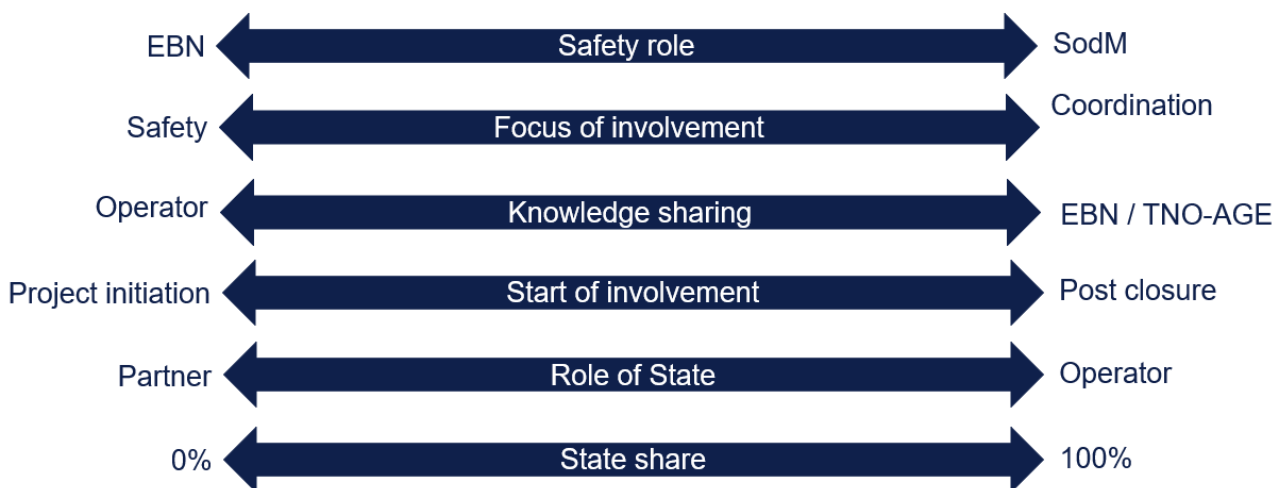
EBN Safety role SodM

Safety Focus of involvement Coordination

Operator Knowledge sharing EBN / TNO-AGE

Project initiation Start of involvement Post closure

Partner Role of State Operator

0% State share 100%